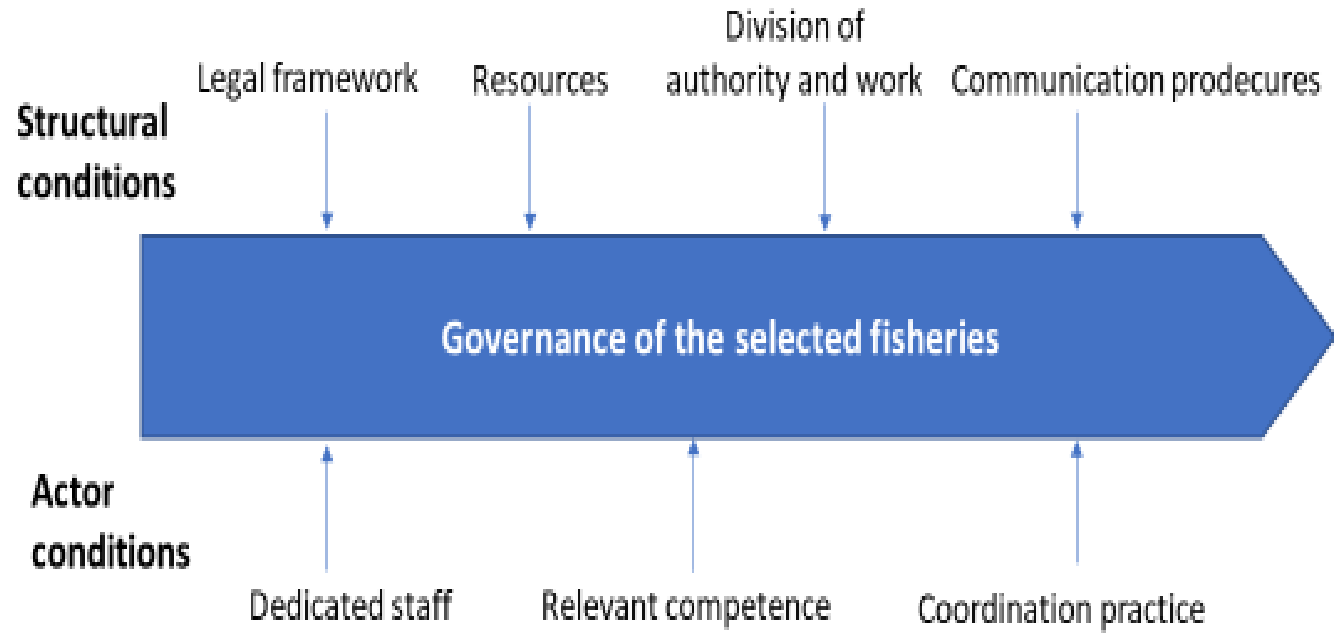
Structural conditions

Legal framework

Resources

Division of authority and work

Communication prodecures

Governance of the selected fisheries

Actor conditions

Dedicated staff

Relevant competence

Coordination practice